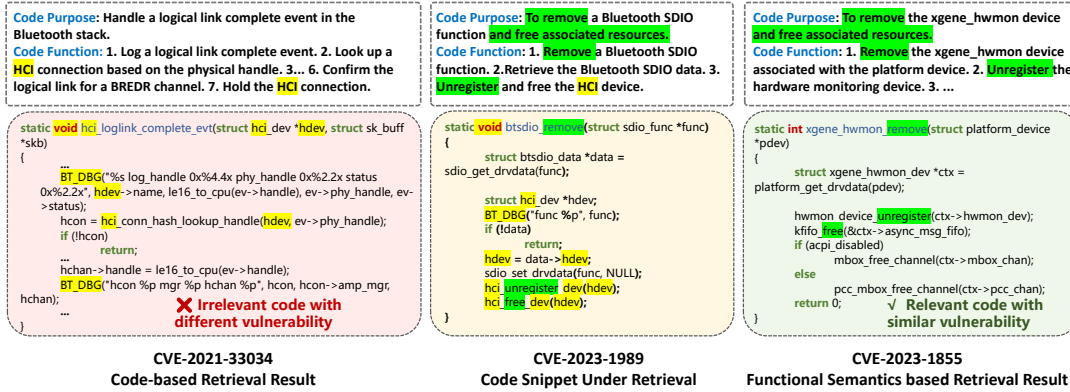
Code Purpose: Handle a logical link complete event in the Bluetooth stack.
Code Function: 1. Log a logical link complete event. 2. Look up a HCI connection based on the physical handle. 3... 6. Confirm the logical link for a BREDR channel. 7. Hold the HCI connection.

static void hci_loglink_complete_evt(struct hci_dev *hdev, struct sk_buff *skb)
{
...
BT_DBG("%s log_handle 0x%4.4x phy_handle 0x%2.2x status 0x%2.2x", hdev->name, le16_to_cpu(ev->handle), ev->phy_handle, ev->status);
hcon = hci_conn_hash_lookup_handle(hdev, ev->phy_handle);
if (!hcon)
return;
...
hchan->handle = le16_to_cpu(ev->handle);
BT_DBG("hcon %p mgr %p hchan %p", hcon, hcon->amp_mgr, hchan);
...
}

✗ Irrelevant code with different vulnerability

CVE-2021-33034
Code-based Retrieval Result

Code Purpose: To remove a Bluetooth SDIO function and free associated resources.
Code Function: 1. Remove a Bluetooth SDIO function. 2.Retrieve the Bluetooth SDIO data. 3. Unregister and free the HCI device.

static void btsdio_remove(struct sdio_func *func)
{
struct btsdio_data *data = sdio_get_drvdata(func);

struct hci_dev *hdev;
BT_DBG("func %p", func);
if (!data)
return;
hdev = data->hdev;
sdio_set_drvdata(func, NULL);
hci_unregister_dev(hdev);
hci_free_dev(hdev);
}

CVE-2023-1989
Code Snippet Under Retrieval

Code Purpose: To remove the xgene_hwmon device and free associated resources.
Code Function: 1. Remove the xgene_hwmon device associated with the platform device. 2. Unregister the hardware monitoring device. 3. ...

static int xgene_hwmon_remove(struct platform_device *pdev)
{
struct xgene_hwmon_dev *ctx = platform_get_drvdata(pdev);

hwmon_device_unregister(ctx->hwmon_dev);
kfifo_free(&ctx->async_msg_fifo);
if (acpi_disabled)
mbox_free_channel(ctx->mbox_chan);
else
pcc_mbox_free_channel(ctx->pcc_chan);
return 0;
}

√ Relevant code with similar vulnerability

CVE-2023-1855
Functional Semantics based Retrieval Result